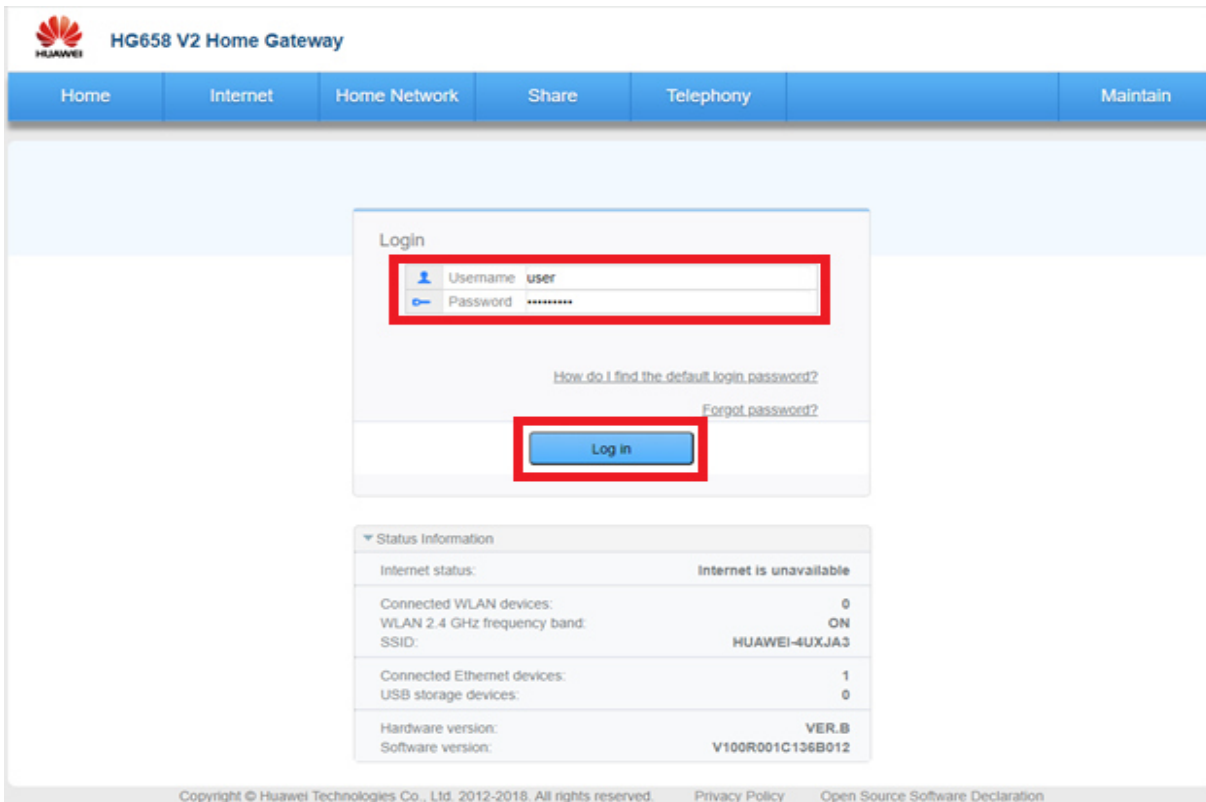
HUAWEI

HG658 V2 Home Gateway

Home | Internet | Home Network | Share | Telephony | Maintain

Login

Username user

Password ••••••••••

How do I find the default login password?

Forgot password?

Log in

Status Information

| | |
|---|---|
| Internet status: | Internet is unavailable |
| Connected WLAN devices: | 0 |
| WLAN 2.4 GHz frequency band: | ON |
| SSID: | HUAWEI-4UXJA3 |
| Connected Ethernet devices: | 1 |
| USB storage devices: | 0 |
| Hardware version: | VER.B |
| Software version: | V100R001C136B012 |

Copyright © Huawei Technologies Co., Ltd. 2012-2018. All rights reserved. Privacy Policy Open Source Software Declaration